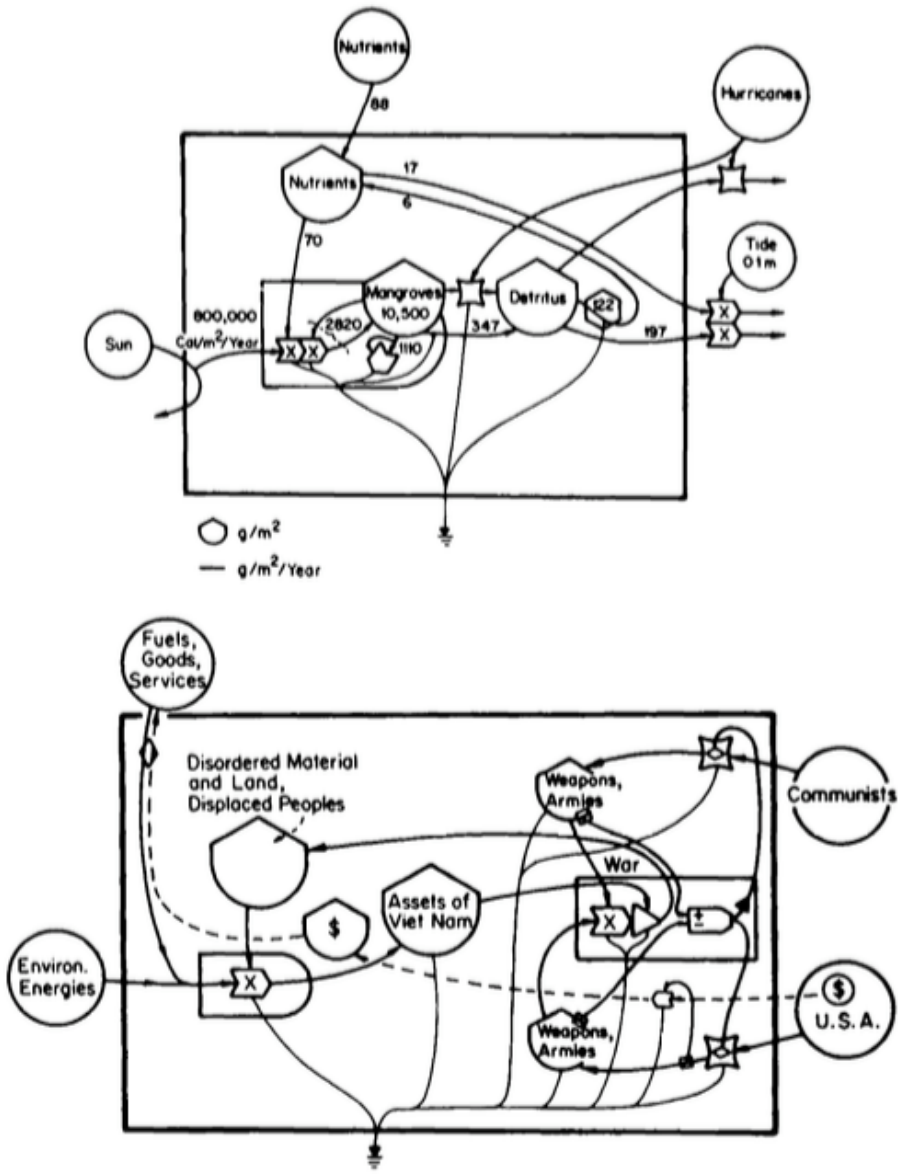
Nutrients

88

Hurricanes

Nutrients

17

6

70

Tide
0.1 m

Mangroves
10,500

Detritus

122

800,000
Cal/m$^2$/Year

Sun

X

X

2820

1110

347

197

X

X

g/m$^2$

g/m$^2$/Year

Fuels,
Goods,
Services

Disordered Material
and Land,
Displaced Peoples

Weapons,
Armies

Communists

War

Assets of
Viet Nam

$

X

X

±

Environ.
Energies

$

U.S.A.

Weapons,
Armies